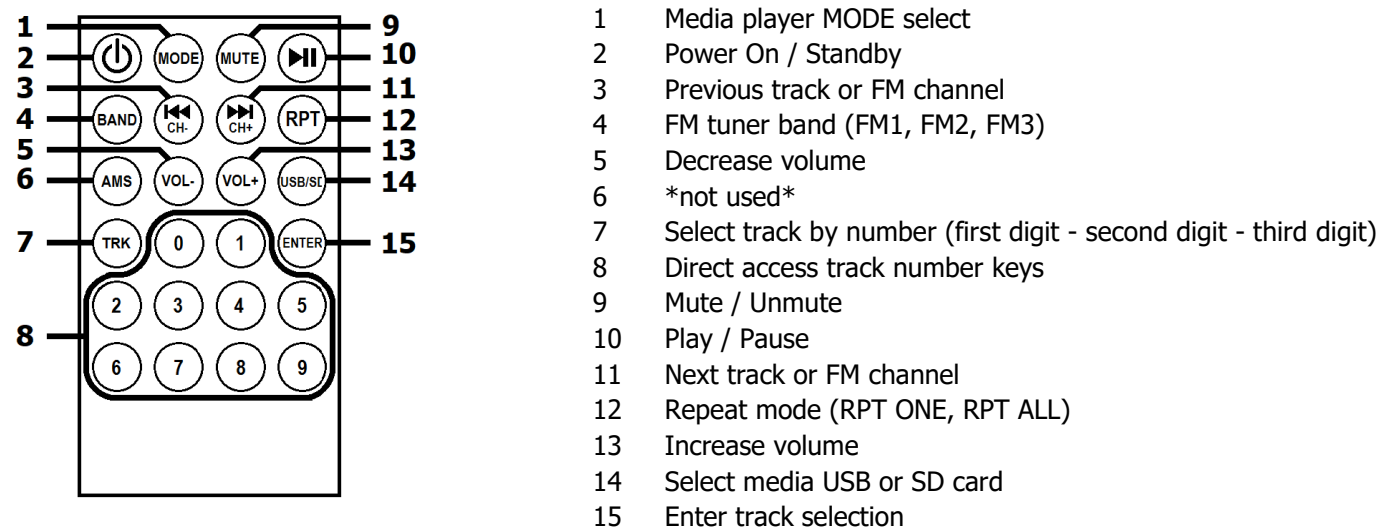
1 MODE MUTE 9
2 ⏻ ⏯ 10
3 ⏮ CH- ⏭ CH+ 11
4 BAND RPT 12
5 VOL- VOL+ 13
6 AMS USB/SD 14
7 TRK 0 1 ENTER 15
8 2 3 4 5 6 7 8 9

1 Media player MODE select
2 Power On / Standby
3 Previous track or FM channel
4 FM tuner band (FM1, FM2, FM3)
5 Decrease volume
6 *not used*
7 Select track by number (first digit - second digit - third digit)
8 Direct access track number keys
9 Mute / Unmute
10 Play / Pause
11 Next track or FM channel
12 Repeat mode (RPT ONE, RPT ALL)
13 Increase volume
14 Select media USB or SD card
15 Enter track selection